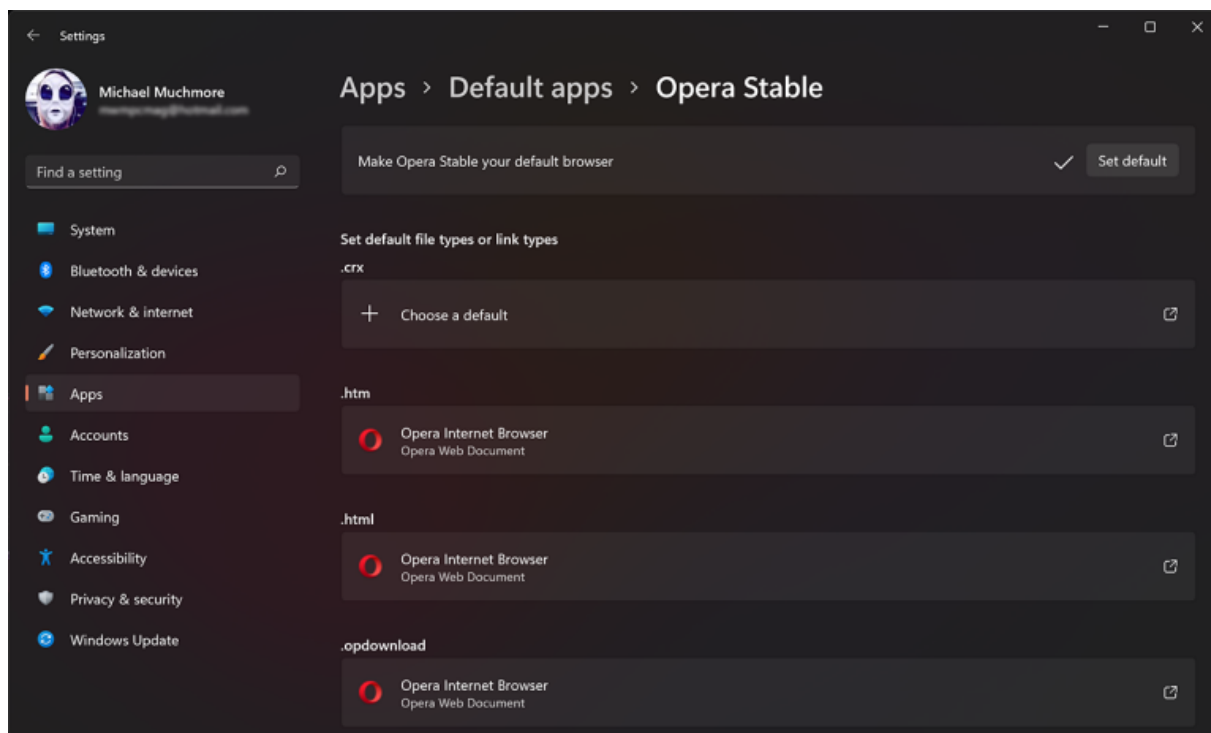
Settings

Michael Muchmore
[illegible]

Find a setting

System
Bluetooth & devices
Network & internet
Personalization
Apps
Accounts
Time & language
Gaming
Accessibility
Privacy & security
Windows Update

Apps › Default apps › Opera Stable

Make Opera Stable your default browser
Set default

Set default file types or link types
.crx
Choose a default

.htm
Opera Internet Browser
Opera Web Document

.html
Opera Internet Browser
Opera Web Document

.opdownload
Opera Internet Browser
Opera Web Document